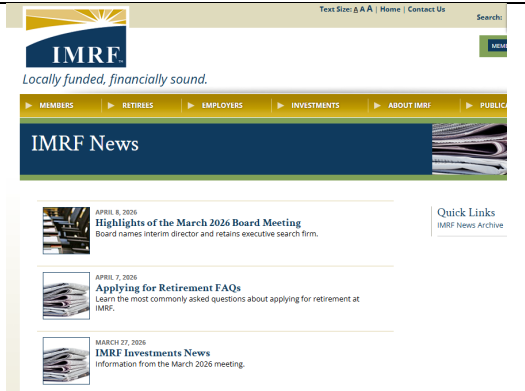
Text Size: A A A | Home | Contact Us

Search:

IMRF

Locally funded, financially sound.

MEMBERS RETIREES EMPLOYERS INVESTMENTS ABOUT IMRF PUBLICA

IMRF News

APRIL 8, 2026
Highlights of the March 2026 Board Meeting
Board names interim director and retains executive search firm.

APRIL 7, 2026
Applying for Retirement FAQs
Learn the most commonly asked questions about applying for retirement at IMRF.

MARCH 27, 2026
IMRF Investments News
Information from the March 2026 meeting.

Quick Links
IMRF News Archive